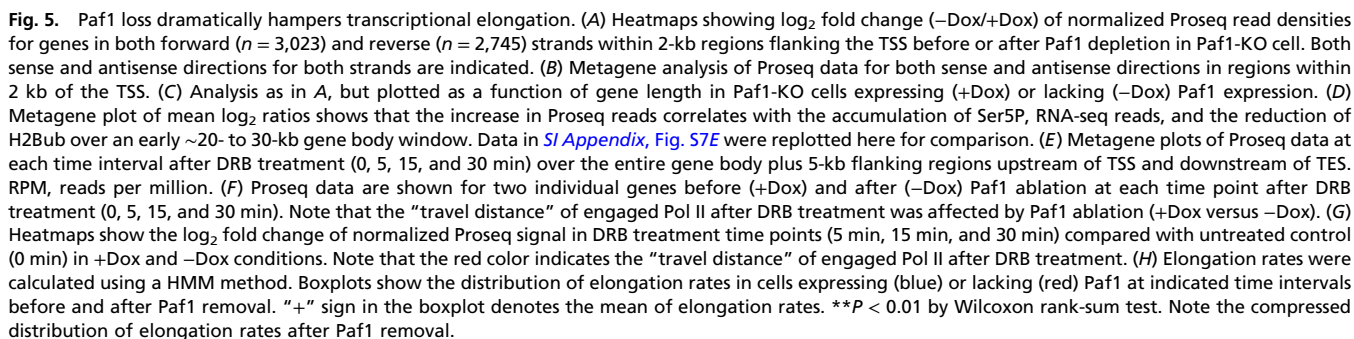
**Fig. 5.** Paf1 loss dramatically hampers transcriptional elongation. (*A*) Heatmaps showing $\log_2$ fold change (−Dox/+Dox) of normalized Proseq read densities for genes in both forward ($n$ = 3,023) and reverse ($n$ = 2,745) strands within 2-kb regions flanking the TSS before or after Paf1 depletion in Paf1-KO cell. Both sense and antisense directions for both strands are indicated. (*B*) Metagene analysis of Proseq data for both sense and antisense directions in regions within 2 kb of the TSS. (*C*) Analysis as in *A*, but plotted as a function of gene length in Paf1-KO cells expressing (+Dox) or lacking (−Dox) Paf1 expression. (*D*) Metagene plot of mean $\log_2$ ratios shows that the increase in Proseq reads correlates with the accumulation of Ser5P, RNA-seq reads, and the reduction of H2Bub over an early ∼20- to 30-kb gene body window. Data in *SI Appendix*, Fig. S7*E* were replotted here for comparison. (*E*) Metagene plots of Proseq data at each time interval after DRB treatment (0, 5, 15, and 30 min) over the entire gene body plus 5-kb flanking regions upstream of TSS and downstream of TES. RPM, reads per million. (*F*) Proseq data are shown for two individual genes before (+Dox) and after (−Dox) Paf1 ablation at each time point after DRB treatment (0, 5, 15, and 30 min). Note that the "travel distance" of engaged Pol II after DRB treatment was affected by Paf1 ablation (+Dox versus −Dox). (*G*) Heatmaps show the $\log_2$ fold change of normalized Proseq signal in DRB treatment time points (5 min, 15 min, and 30 min) compared with untreated control (0 min) in +Dox and −Dox conditions. Note that the red color indicates the "travel distance" of engaged Pol II after DRB treatment. (*H*) Elongation rates were calculated using a HMM method. Boxplots show the distribution of elongation rates in cells expressing (blue) or lacking (red) Paf1 at indicated time intervals before and after Paf1 removal. "+" sign in the boxplot denotes the mean of elongation rates. **$P$ < 0.01 by Wilcoxon rank-sum test. Note the compressed distribution of elongation rates after Paf1 removal.